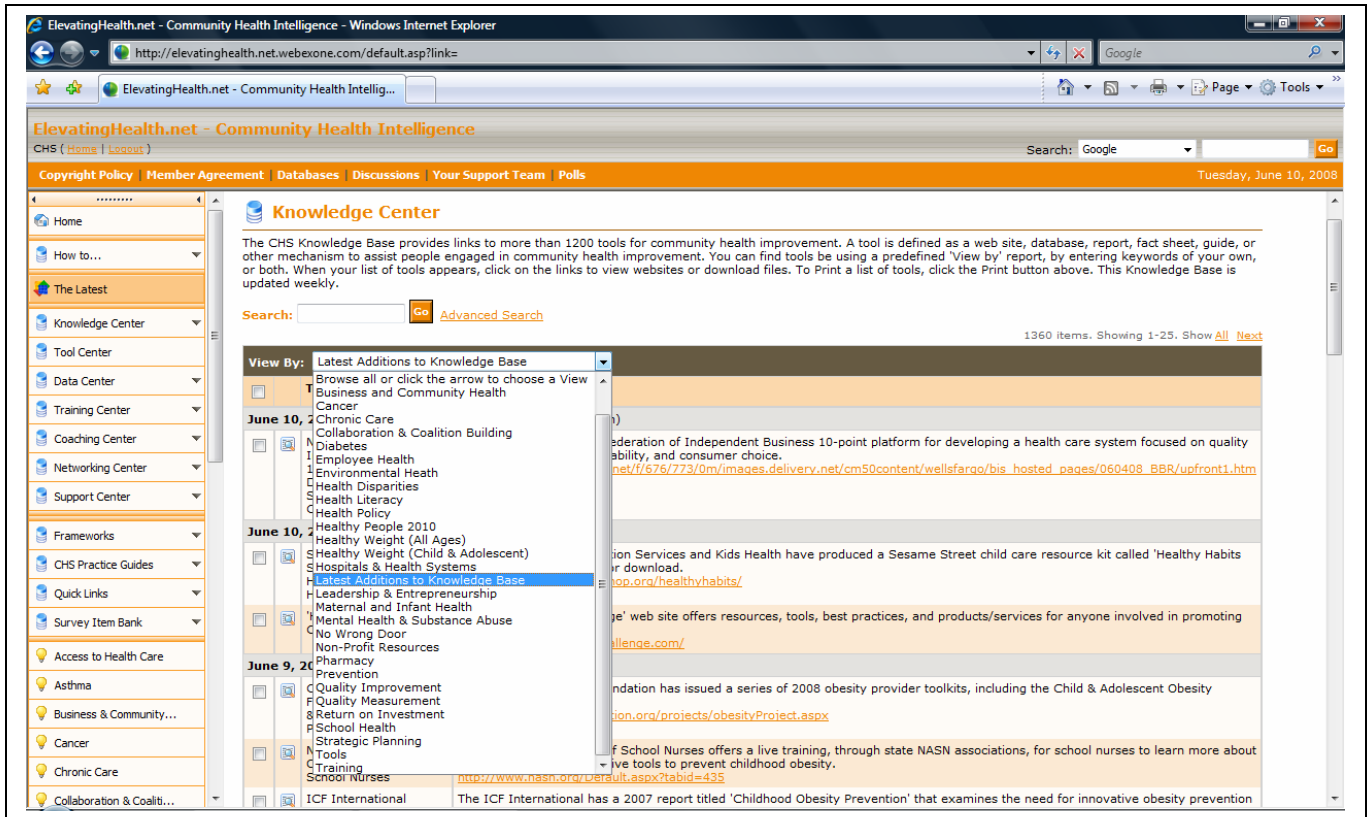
ElevatingHealth.net - Community Health Intelligence - Windows Internet Explorer

http://elevatinghealth.net.webexone.com/default.asp?link=

Google

ElevatingHealth.net - Community Health Intellig...

Page Tools

ElevatingHealth.net - Community Health Intelligence

CHS ( Home | Logout )

Search: Google Go

Copyright Policy | Member Agreement | Databases | Discussions | Your Support Team | Polls

Tuesday, June 10, 2008

Home
How to...
The Latest
Knowledge Center
Tool Center
Data Center
Training Center
Coaching Center
Networking Center
Support Center
Frameworks
CHS Practice Guides
Quick Links
Survey Item Bank
Access to Health Care
Asthma
Business & Community...
Cancer
Chronic Care
Collaboration & Coaliti...

Knowledge Center

The CHS Knowledge Base provides links to more than 1200 tools for community health improvement. A tool is defined as a web site, database, report, fact sheet, guide, or other mechanism to assist people engaged in community health improvement. You can find tools be using a predefined 'View by' report, by entering keywords of your own, or both. When your list of tools appears, click on the links to view websites or download files. To Print a list of tools, click the Print button above. This Knowledge Base is updated weekly.

Search: Go Advanced Search

1360 items. Showing 1-25. Show All Next

View By: Latest Additions to Knowledge Base

Browse all or click the arrow to choose a View
Business and Community Health
Cancer
Chronic Care
Collaboration & Coalition Building
Diabetes
Employee Health
Environmental Health
Health Disparities
Health Literacy
Health Policy
Healthy People 2010
Healthy Weight (All Ages)
Healthy Weight (Child & Adolescent)
Hospitals & Health Systems
Latest Additions to Knowledge Base
Leadership & Entrepreneurship
Maternal and Infant Health
Mental Health & Substance Abuse
No Wrong Door
Non-Profit Resources
Pharmacy
Prevention
Quality Improvement
Quality Measurement
Return on Investment
School Health
Strategic Planning
Tools
Training

June 10, 2 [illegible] n)

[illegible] ederation of Independent Business 10-point platform for developing a health care system focused on quality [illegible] ability, and consumer choice.
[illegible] net/f/676/773/0m/images.delivery.net/cm50content/wellsfargo/bis_hosted_pages/060408_BBR/upfront1.htm

June 10, 2

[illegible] tion Services and Kids Health have produced a Sesame Street child care resource kit called 'Healthy Habits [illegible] r download.
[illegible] hop.org/healthyhabits/

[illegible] ge' web site offers resources, tools, best practices, and products/services for anyone involved in promoting
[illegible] allenge.com/

June 9, 20

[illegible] ndation has issued a series of 2008 obesity provider toolkits, including the Child & Adolescent Obesity
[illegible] tion.org/projects/obesityProject.aspx

School Nurses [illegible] f School Nurses offers a live training, through state NASN associations, for school nurses to learn more about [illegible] ive tools to prevent childhood obesity.
http://www.nasn.org/Default.aspx?tabid=435

ICF International The ICF International has a 2007 report titled 'Childhood Obesity Prevention' that examines the need for innovative obesity prevention